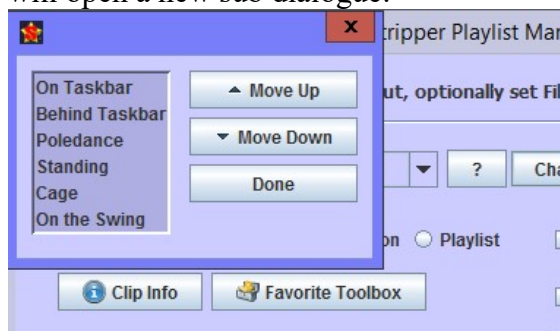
will open a new sub dialogue:

On Taskbar
Behind Taskbar
Poledance
Standing
Cage
On the Swing

Move Up
Move Down
Done

tripper Playlist Mar
ut, optionally set Fi
?
Ch
on
Playlist
Clip Info
Favorite Toolbox